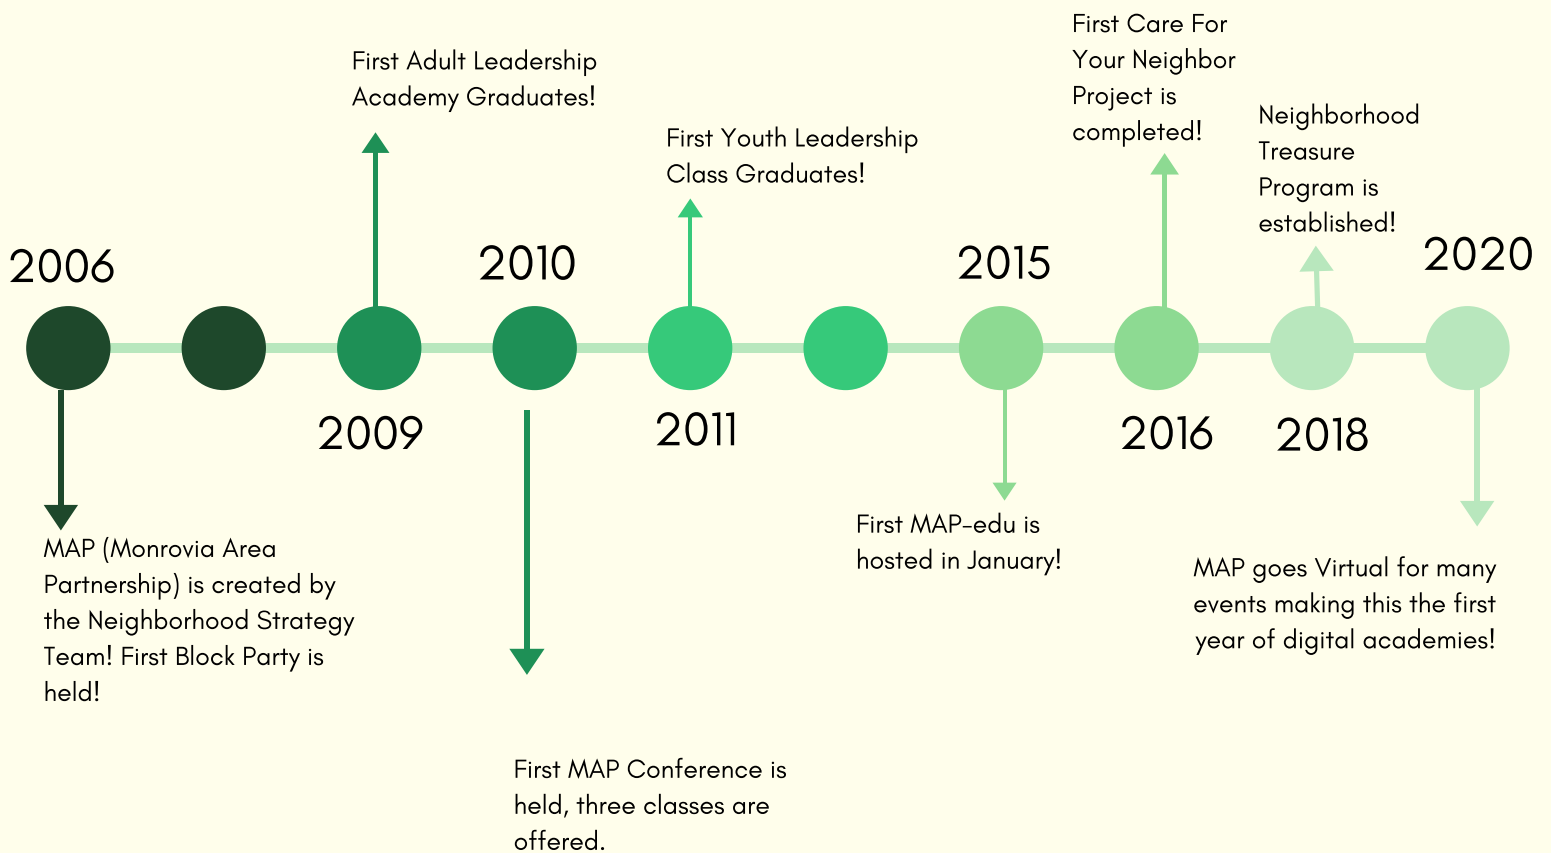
2006

MAP (Monrovia Area Partnership) is created by the Neighborhood Strategy Team! First Block Party is held!

First Adult Leadership Academy Graduates!

2009

2010

First MAP Conference is held, three classes are offered.

First Youth Leadership Class Graduates!

2011

2015

First MAP-edu is hosted in January!

First Care For Your Neighbor Project is completed!

2016

Neighborhood Treasure Program is established!

2018

2020

MAP goes Virtual for many events making this the first year of digital academies!